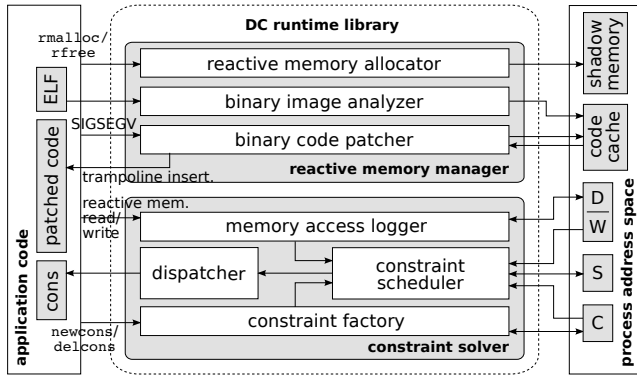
DC runtime library

rmalloc/ rfree

reactive memory allocator

ELF

binary image analyzer

SIGSEGV

patched code

binary code patcher

trampoline insert.

reactive memory manager

reactive mem. read/ write

memory access logger

dispatcher

constraint scheduler

cons

newcons/ delcons

constraint factory

constraint solver

application code

shadow memory

code cache

D

W

S

C

process address space